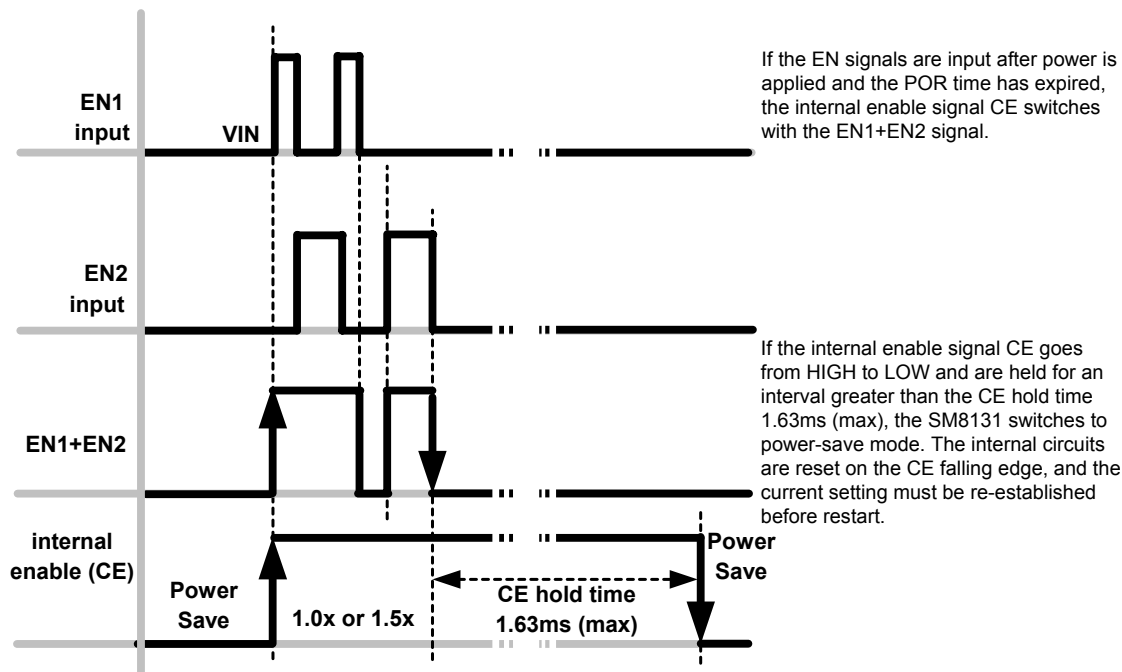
EN1 input

VIN

If the EN signals are input after power is applied and the POR time has expired, the internal enable signal CE switches with the EN1+EN2 signal.

EN2 input

If the internal enable signal CE goes from HIGH to LOW and are held for an interval greater than the CE hold time 1.63ms (max), the SM8131 switches to power-save mode. The internal circuits are reset on the CE falling edge, and the current setting must be re-established before restart.

EN1+EN2

internal enable (CE)

Power Save

1.0x or 1.5x

CE hold time 1.63ms (max)

Power Save